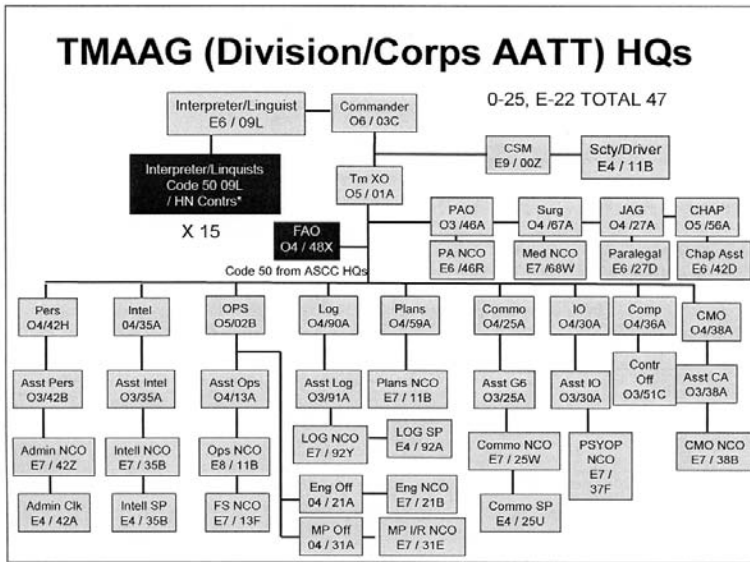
TMAAG (Division/Corps AATT) HQs

0-25, E-22 TOTAL 47

Interpreter/Linguist
E6 / 09L

Commander
O6 / 03C

Interpreter/Linquists
Code 50 09L
/ HN Contrs*

X 15

CSM
E9 / 00Z

Scty/Driver
E4 / 11B

Tm XO
O5 / 01A

FAO
O4 / 48X

Code 50 from ASCC HQs

PAO
O3 /46A

PA NCO
E6 /46R

Surg
O4 /67A

Med NCO
E7 /68W

JAG
O4 /27A

Paralegal
E6 /27D

CHAP
O5 /56A

Chap Asst
E6 /42D

Pers
O4/42H

Asst Pers
O3/42B

Admin NCO
E7 / 42Z

Admin Clk
E4 / 42A

Intel
04/35A

Asst Intel
O3/35A

Intell NCO
E7 / 35B

Intell SP
E4 / 35B

OPS
O5/02B

Asst Ops
O4/13A

Ops NCO
E8 / 11B

FS NCO
E7 / 13F

Log
O4/90A

Asst Log
O3/91A

LOG NCO
E7 / 92Y

LOG SP
E4 / 92A

Eng Off
04 / 21A

Eng NCO
E7 / 21B

MP Off
04 / 31A

MP I/R NCO
E7 / 31E

Plans
O4/59A

Plans NCO
E7 / 11B

Commo
O4/25A

Asst G6
O3/25A

Commo NCO
E7 / 25W

Commo SP
E4 / 25U

IO
O4/30A

Asst IO
O3/30A

PSYOP
NCO
E7 /
37F

Comp
O4/36A

Contr
Off
O3/51C

CMO
O4/38A

Asst CA
O3/38A

CMO NCO
E7 / 38B